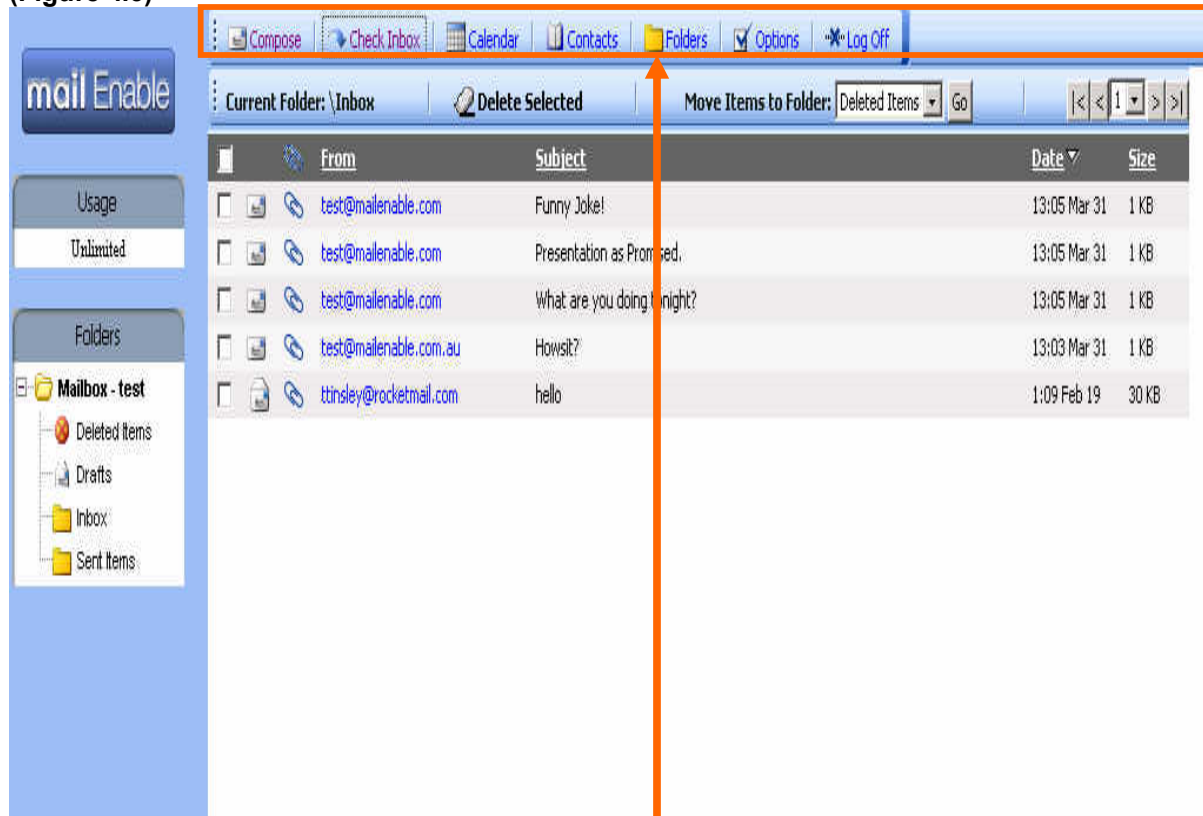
(Figure 4.6)

Compose | Check Inbox | Calendar | Contacts | Folders | Options | Log Off

mail Enable

Current Folder: \Inbox

Delete Selected

Move Items to Folder: Deleted Items Go

|< < 1 > >|

| | | | From | Subject | Date | Size |
|---|---|---|---|---|---|---|
| | | | test@mailenable.com | Funny Joke! | 13:05 Mar 31 | 1 KB |
| | | | test@mailenable.com | Presentation as Prom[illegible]sed. | 13:05 Mar 31 | 1 KB |
| | | | test@mailenable.com | What are you doing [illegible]night? | 13:05 Mar 31 | 1 KB |
| | | | test@mailenable.com.au | Howsit? | 13:03 Mar 31 | 1 KB |
| | | | ttinsley@rocketmail.com | hello | 1:09 Feb 19 | 30 KB |

Usage

Unlimited

Folders

Mailbox - test

Deleted Items

Drafts

Inbox

Sent Items